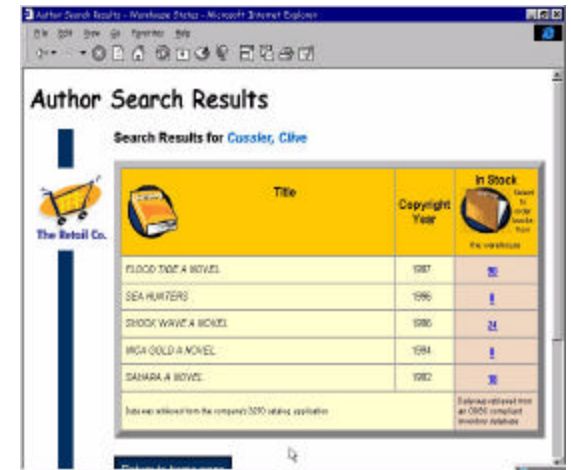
Author Search Results - Warehouse Status - Microsoft Internet Explorer

File Edit View Go Favorites Help

Author Search Results

Search Results for Cussler, Clive

The Retail Co.

| Title | Copyright Year | In Stock Select to order books from the warehouse |
|---|---|---|
| FLOOD TIDE A NOVEL | 1997 | 50 |
| SEA HUNTERS | 1996 | 8 |
| SHOCK WAVE A NOVEL | 1996 | 24 |
| INCA GOLD A NOVEL | 1994 | 8 |
| SAHARA A NOVEL | 1992 | 58 |
| Data was retrieved from the company's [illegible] catalog application | | Data was retrieved from an ODBC compliant inventory database |

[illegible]